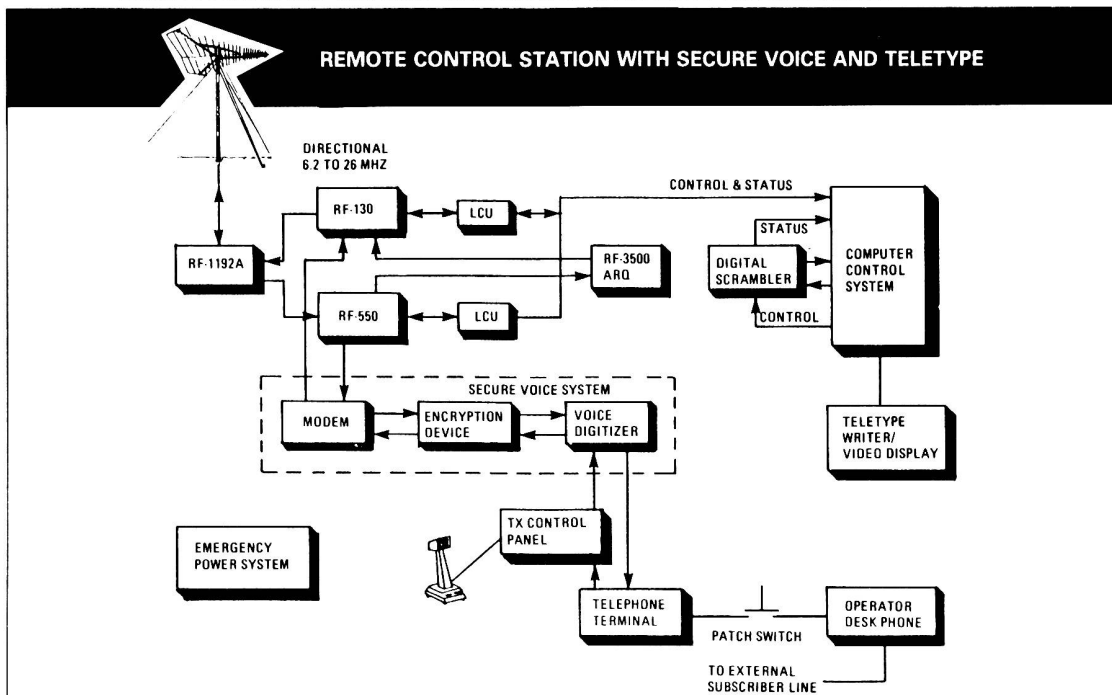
REMOTE CONTROL STATION WITH SECURE VOICE AND TELETYPE

DIRECTIONAL
6.2 TO 26 MHZ

RF-130

LCU

CONTROL & STATUS

RF-1192A

RF-3500
ARQ

STATUS

DIGITAL
SCRAMBLER

COMPUTER
CONTROL
SYSTEM

RF-550

LCU

CONTROL

SECURE VOICE SYSTEM

MODEM

ENCRYPTION
DEVICE

VOICE
DIGITIZER

TELETYPE
WRITER/
VIDEO DISPLAY

TX CONTROL
PANEL

EMERGENCY
POWER SYSTEM

TELEPHONE
TERMINAL

PATCH SWITCH

OPERATOR
DESK PHONE

TO EXTERNAL
SUBSCRIBER LINE